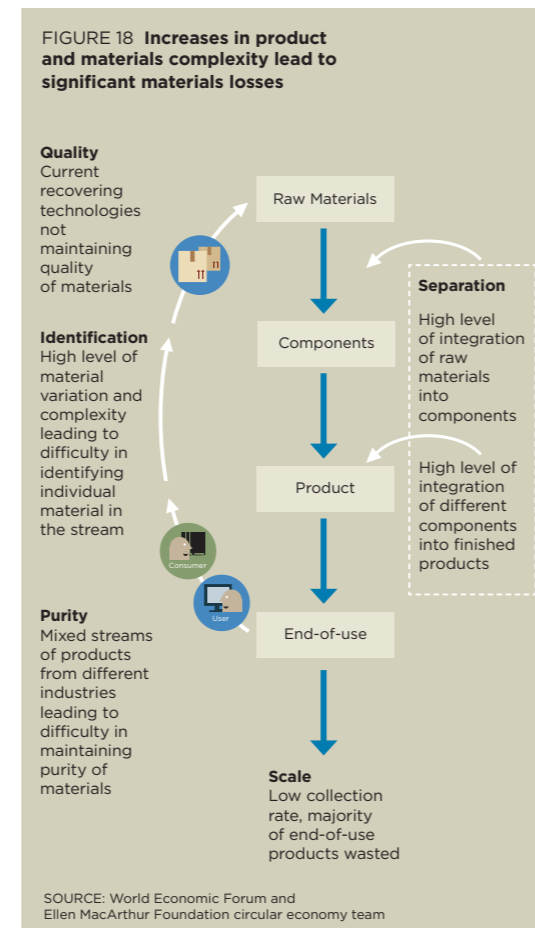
FIGURE 18 **Increases in product and materials complexity lead to significant materials losses**

**Quality**
Current recovering technologies not maintaining quality of materials

Raw Materials

**Separation**
High level of integration of raw materials into components

Components

**Identification**
High level of material variation and complexity leading to difficulty in identifying individual material in the stream

Product

High level of integration of different components into finished products

Consumer

User

End-of-use

**Purity**
Mixed streams of products from different industries leading to difficulty in maintaining purity of materials

**Scale**
Low collection rate, majority of end-of-use products wasted

SOURCE: World Economic Forum and Ellen MacArthur Foundation circular economy team